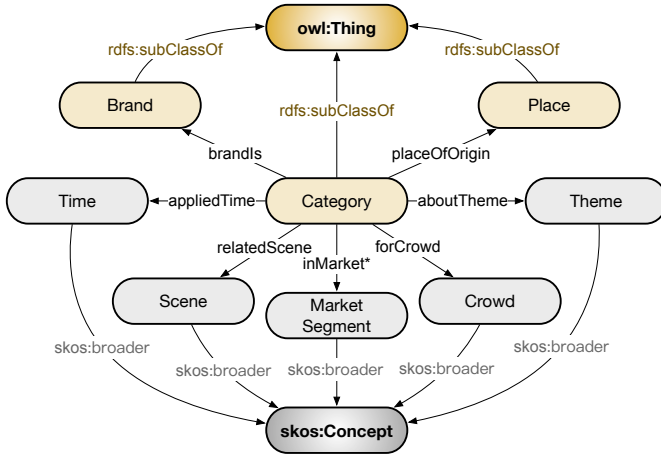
owl:Thing

rdfs:subClassOf

rdfs:subClassOf

Brand

rdfs:subClassOf

Place

brandIs

placeOfOrigin

Time

appliedTime

Category

aboutTheme

Theme

relatedScene

inMarket*

forCrowd

Scene

Market Segment

Crowd

skos:broader

skos:broader

skos:broader

skos:broader

skos:broader

skos:Concept